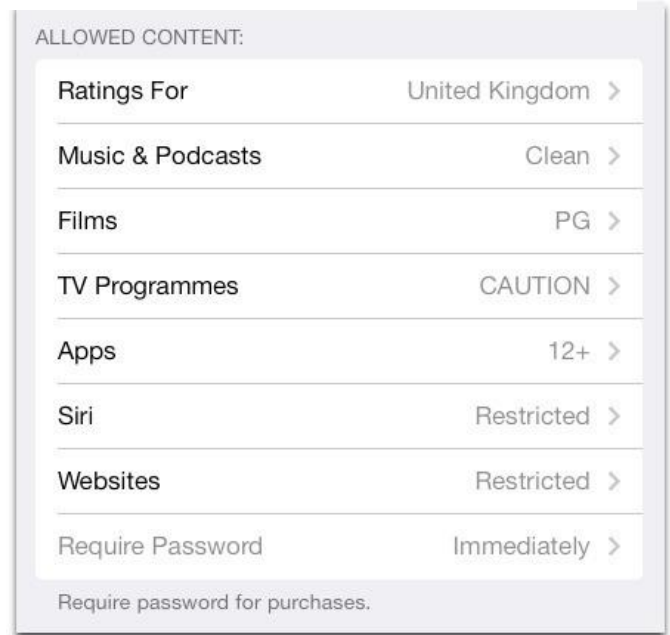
ALLOWED CONTENT:

| | |
|---|---|
| Ratings For | United Kingdom > |
| Music & Podcasts | Clean > |
| Films | PG > |
| TV Programmes | CAUTION > |
| Apps | 12+ > |
| Siri | Restricted > |
| Websites | Restricted > |
| Require Password | Immediately > |

Require password for purchases.